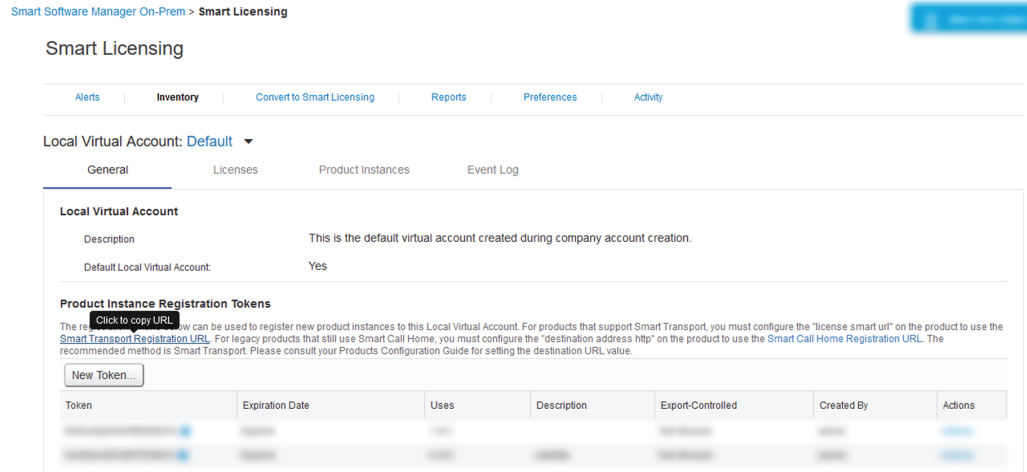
Smart Software Manager On-Prem > Smart Licensing

Smart Licensing

Alerts | Inventory | Convert to Smart Licensing | Reports | Preferences | Activity

Local Virtual Account: Default

General | Licenses | Product Instances | Event Log

Local Virtual Account

Description This is the default virtual account created during company account creation.

Default Local Virtual Account: Yes

Product Instance Registration Tokens

The re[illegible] Click to copy URL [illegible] can be used to register new product instances to this Local Virtual Account. For products that support Smart Transport, you must configure the "license smart url" on the product to use the Smart Transport Registration URL. For legacy products that still use Smart Call Home, you must configure the "destination address http" on the product to use the Smart Call Home Registration URL. The recommended method is Smart Transport. Please consult your Products Configuration Guide for setting the destination URL value.

New Token...

| Token | Expiration Date | Uses | Description | Export-Controlled | Created By | Actions |
|---|---|---|---|---|---|---|
| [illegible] | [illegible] | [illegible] | | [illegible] | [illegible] | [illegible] |
| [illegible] | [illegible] | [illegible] | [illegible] | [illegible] | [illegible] | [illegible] |